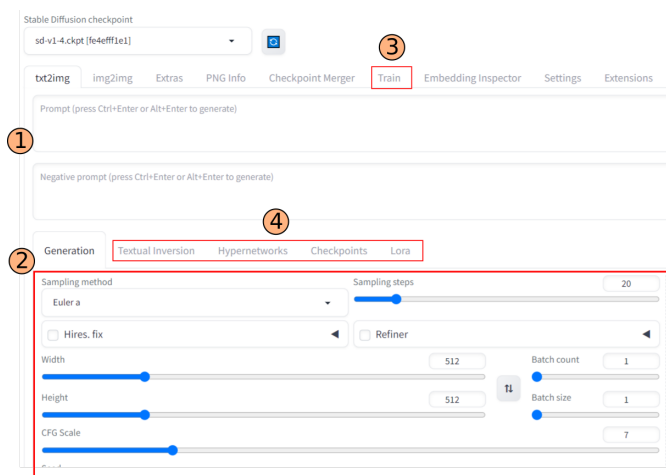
Stable Diffusion checkpoint

sd-v1-4.ckpt [fe4efff1e1]

3

txt2img img2img Extras PNG Info Checkpoint Merger Train Embedding Inspector Settings Extensions

1

Prompt (press Ctrl+Enter or Alt+Enter to generate)

Negative prompt (press Ctrl+Enter or Alt+Enter to generate)

4

Generation Textual Inversion Hypernetworks Checkpoints Lora

2

Sampling method

Euler a

Sampling steps

20

Hires. fix

Refiner

Width

512

Batch count

1

Height

512

Batch size

1

CFG Scale

7

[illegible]